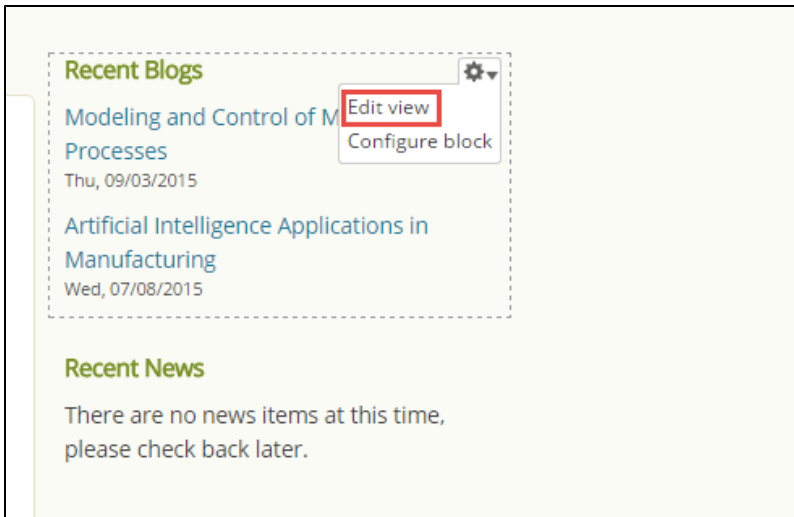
Recent Blogs

Edit view
Configure block

Modeling and Control of M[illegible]
Processes
Thu, 09/03/2015

Artificial Intelligence Applications in Manufacturing
Wed, 07/08/2015

Recent News

There are no news items at this time, please check back later.